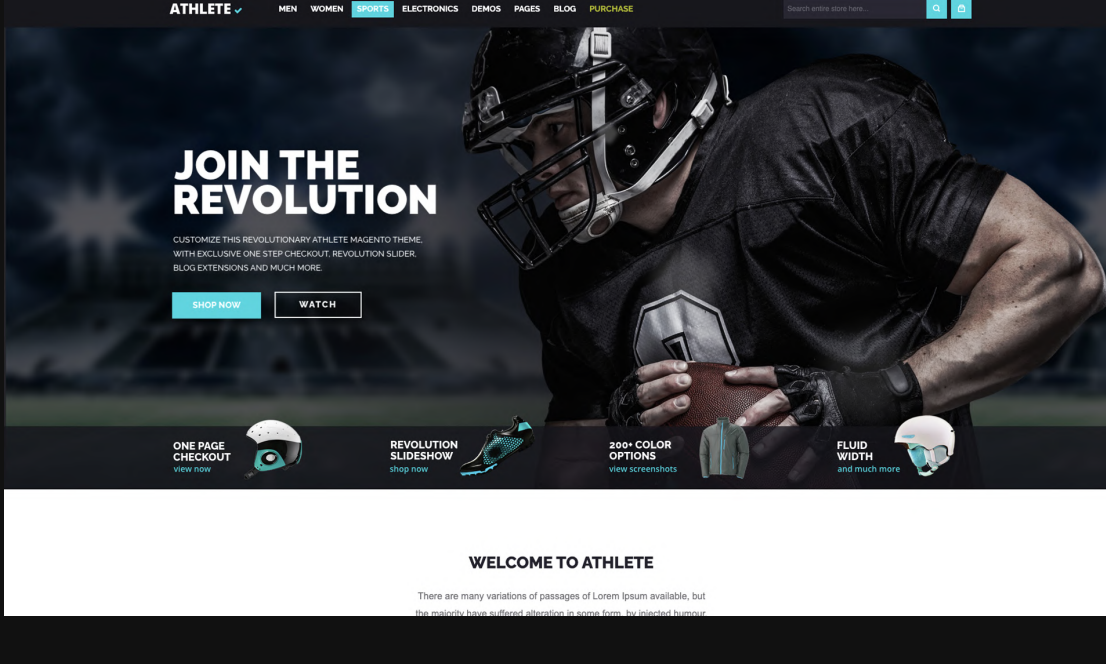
ATHLETE

MEN WOMEN SPORTS ELECTRONICS DEMOS PAGES BLOG PURCHASE

Search entire store here...

JOIN THE REVOLUTION

CUSTOMIZE THIS REVOLUTIONARY ATHLETE MAGENTO THEME, WITH EXCLUSIVE ONE STEP CHECKOUT, REVOLUTION SLIDER, BLOG EXTENSIONS AND MUCH MORE.

SHOP NOW WATCH

ONE PAGE CHECKOUT
view now

REVOLUTION SLIDESHOW
shop now

200+ COLOR OPTIONS
view screenshots

FLUID WIDTH
and much more

WELCOME TO ATHLETE

There are many variations of passages of Lorem Ipsum available, but the majority have suffered alteration in some form, by injected humour